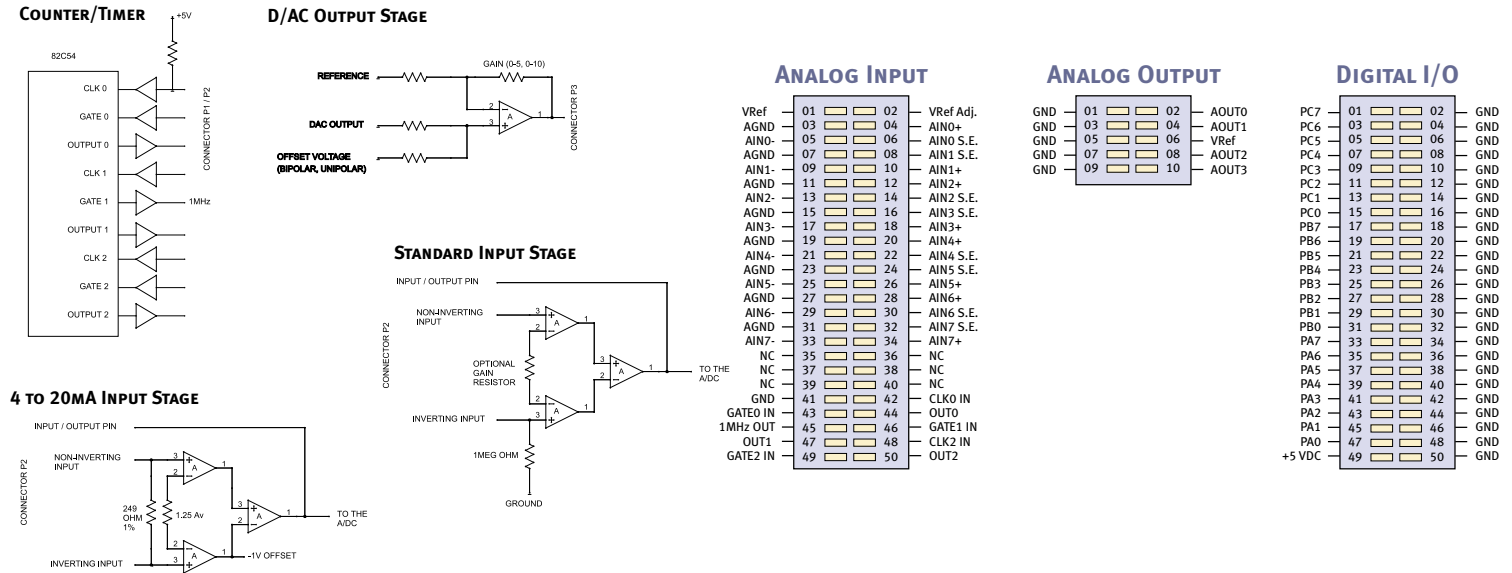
Counter/Timer

+5V

82C54

CLK 0
GATE 0
OUTPUT 0
CLK 1
GATE 1
1MHz
OUTPUT 1
CLK 2
GATE 2
OUTPUT 2

CONNECTOR P1 / P2

D/AC Output Stage

REFERENCE
GAIN (0-5, 0-10)
DAC OUTPUT
OFFSET VOLTAGE (BIPOLAR, UNIPOLAR)
2
3
A
1
CONNECTOR P3

Standard Input Stage

INPUT / OUTPUT PIN
NON-INVERTING INPUT
3
2
A
1
OPTIONAL GAIN RESISTOR
INVERTING INPUT
2
3
A
1
3
2
A
1
TO THE A/DC
1MEG OHM
GROUND
CONNECTOR P2

4 to 20mA Input Stage

INPUT / OUTPUT PIN
NON-INVERTING INPUT
3
2
A
1
249 OHM 1%
1.25 Av
3
2
A
1
TO THE A/DC
2
3
A
1
-1V OFFSET
INVERTING INPUT
CONNECTOR P2

Analog Input

| | | | |
|---|---|---|---|
| VRef | 01 | 02 | VRef Adj. |
| AGND | 03 | 04 | AIN0+ |
| AIN0- | 05 | 06 | AIN0 S.E. |
| AGND | 07 | 08 | AIN1 S.E. |
| AIN1- | 09 | 10 | AIN1+ |
| AGND | 11 | 12 | AIN2+ |
| AIN2- | 13 | 14 | AIN2 S.E. |
| AGND | 15 | 16 | AIN3 S.E. |
| AIN3- | 17 | 18 | AIN3+ |
| AGND | 19 | 20 | AIN4+ |
| AIN4- | 21 | 22 | AIN4 S.E. |
| AGND | 23 | 24 | AIN5 S.E. |
| AIN5- | 25 | 26 | AIN5+ |
| AGND | 27 | 28 | AIN6+ |
| AIN6- | 29 | 30 | AIN6 S.E. |
| AGND | 31 | 32 | AIN7 S.E. |
| AIN7- | 33 | 34 | AIN7+ |
| NC | 35 | 36 | NC |
| NC | 37 | 38 | NC |
| NC | 39 | 40 | NC |
| GND | 41 | 42 | CLK0 IN |
| GATE0 IN | 43 | 44 | OUT0 |
| 1MHz OUT | 45 | 46 | GATE1 IN |
| OUT1 | 47 | 48 | CLK2 IN |
| GATE2 IN | 49 | 50 | OUT2 |

Analog Output

| | | | |
|---|---|---|---|
| GND | 01 | 02 | AOUT0 |
| GND | 03 | 04 | AOUT1 |
| GND | 05 | 06 | VRef |
| GND | 07 | 08 | AOUT2 |
| GND | 09 | 10 | AOUT3 |

Digital I/O

| | | | |
|---|---|---|---|
| PC7 | 01 | 02 | GND |
| PC6 | 03 | 04 | GND |
| PC5 | 05 | 06 | GND |
| PC4 | 07 | 08 | GND |
| PC3 | 09 | 10 | GND |
| PC2 | 11 | 12 | GND |
| PC1 | 13 | 14 | GND |
| PC0 | 15 | 16 | GND |
| PB7 | 17 | 18 | GND |
| PB6 | 19 | 20 | GND |
| PB5 | 21 | 22 | GND |
| PB4 | 23 | 24 | GND |
| PB3 | 25 | 26 | GND |
| PB2 | 27 | 28 | GND |
| PB1 | 29 | 30 | GND |
| PB0 | 31 | 32 | GND |
| PA7 | 33 | 34 | GND |
| PA6 | 35 | 36 | GND |
| PA5 | 37 | 38 | GND |
| PA4 | 39 | 40 | GND |
| PA3 | 41 | 42 | GND |
| PA2 | 43 | 44 | GND |
| PA1 | 45 | 46 | GND |
| PA0 | 47 | 48 | GND |
| +5 VDC | 49 | 50 | GND |